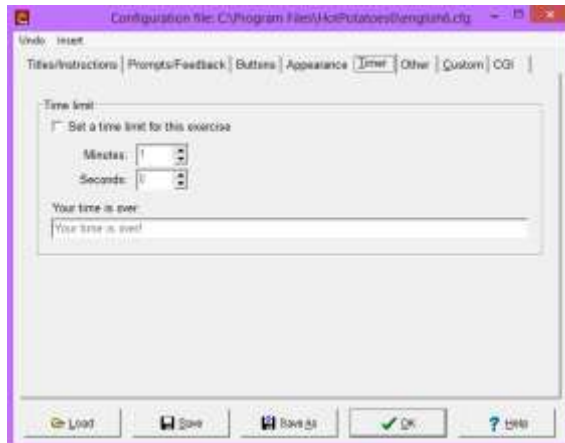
Configuration file: C:\Program Files\HotPotatoes6\english6.cfg

Undo Insert

Titles/Instructions | Prompts/Feedback | Buttons | Appearance | Timer | Other | Custom | CGI

Time limit

Set a time limit for this exercise

Minutes: 1

Seconds: 0

Your time is over:

Your time is over!

Load

Save

Save As

OK

Help